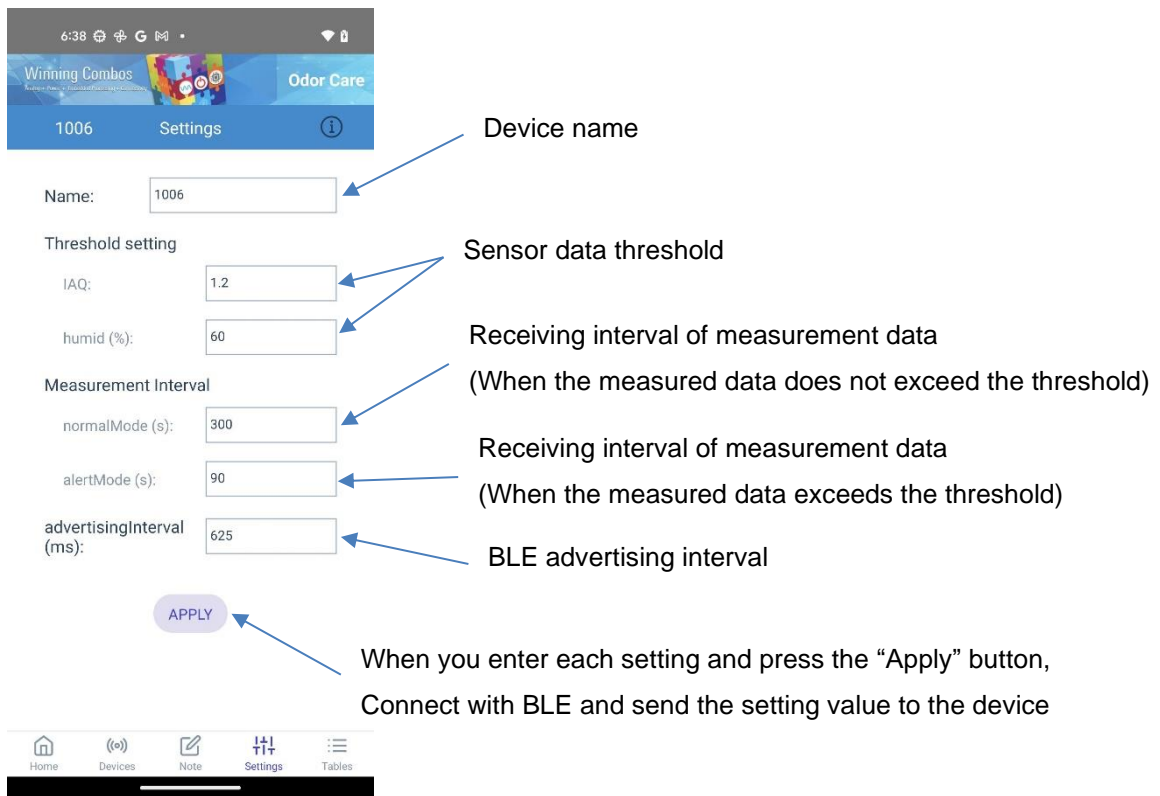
6:38 G

Winning Combos

Odor Care

1006 Settings

Device name

Name: 1006

Threshold setting

Sensor data threshold

IAQ: 1.2

humid (%): 60

Receiving interval of measurement data

(When the measured data does not exceed the threshold)

Measurement Interval

normalMode (s): 300

Receiving interval of measurement data

alertMode (s): 90

(When the measured data exceeds the threshold)

advertisingInterval (ms): 625

BLE advertising interval

APPLY

When you enter each setting and press the "Apply" button, Connect with BLE and send the setting value to the device

Home Devices Note Settings Tables